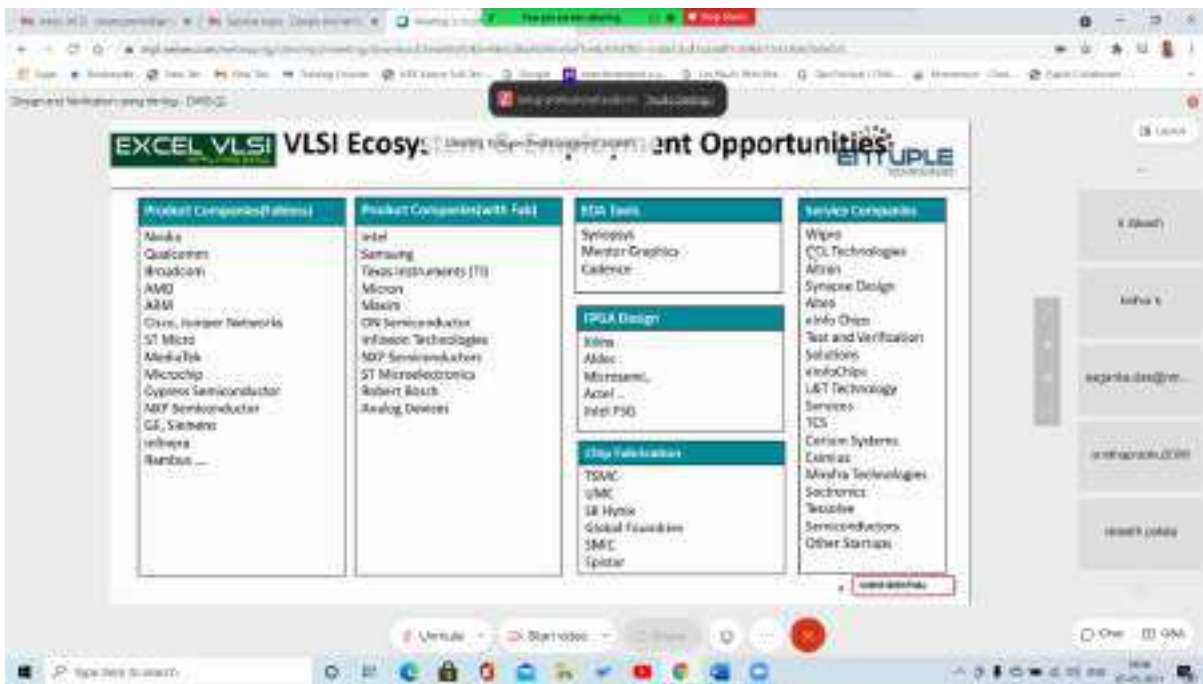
Design and Verification using Verilog - DVFD-Q

EXCEL VLSI

VLSI Ecosys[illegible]ent Opportunities

BITTUPLE

| Product Companies(Fabless) | Product Companies(with Fab) | EDA Tools | Service Companies |
|---|---|---|---|
| Nvidia | Intel | Synopsys | Wipro |
| Qualcomm | Samsung | Mentor Graphics | CCL Technologies |
| Broadcom | Texas Instruments (TI) | Cadence | Altran |
| AMD | Micron | | Synapse Design |
| ARM | Maxim | | Altera |
| Cisco, Juniper Networks | ON Semiconductor | | eInfo Chips |
| ST Micro | Infineon Technologies | | Test and Verification Solutions |
| MediaTek | NXP Semiconductors | | eInfoChips |
| Microchip | ST Microelectronics | | L&T Technology Services |
| Cypress Semiconductor | Robert Bosch | | TCS |
| NXP Semiconductor | Analog Devices | | Cerium Systems |
| GE, Siemens | | | Exmicus |
| Infinera | | | Mirafra Technologies |
| Rambus .... | | | Sactronics |
| | | | Tessolve Semiconductors |
| | | | Other Startups |

FPGA Design
Xilinx
Aldec
Microsemi..
Actel ..
Intel PSG

Chip Fabrication
TSMC
UMC
SK Hynix
Global Foundries
SMIC
Spistar

Unmute
Start video
Chat
Q&A
Type here to search